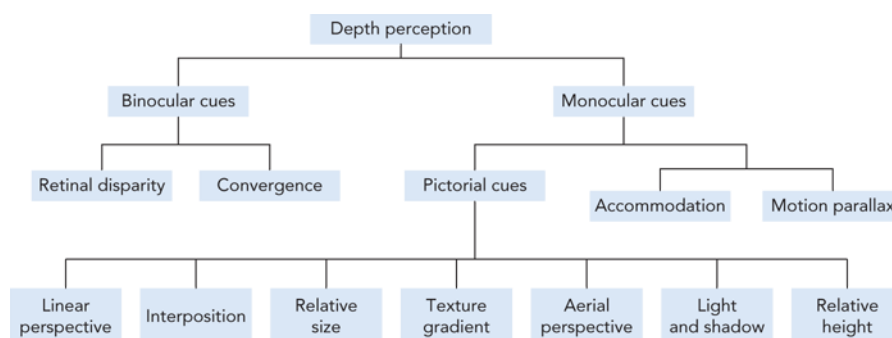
Depth perception

Binocular cues

Monocular cues

Retinal disparity

Convergence

Pictorial cues

Accommodation

Motion parallax

Linear perspective

Interposition

Relative size

Texture gradient

Aerial perspective

Light and shadow

Relative height